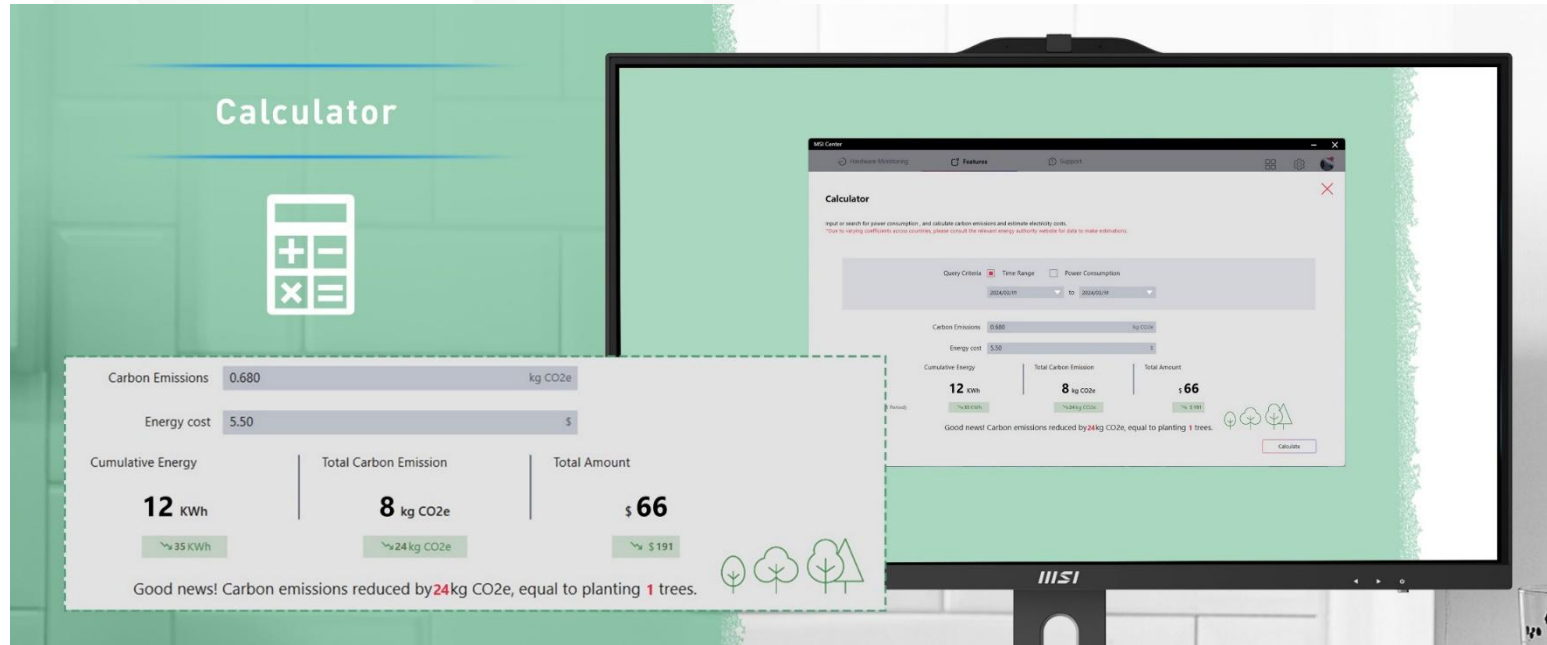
Calculator

Carbon Emissions 0.680 kg CO2e

Energy cost 5.50 $

Cumulative Energy

12 KWh

35 KWh

Total Carbon Emission

8 kg CO2e

24 kg CO2e

Total Amount

$ 66

$ 191

Good news! Carbon emissions reduced by 24kg CO2e, equal to planting 1 trees.

MSI Center

Hardware Monitoring Features Support

Calculator

Input or search for power consumption, and calculate carbon emissions and estimate electricity costs.
*Due to varying coefficients across countries, please consult the relevant energy authority website for data to make estimations.

Query Criteria Time Range Power Consumption

2024/01/11 to 2024/01/11

Carbon Emissions 0.680 kg CO2e

Energy cost 5.50 $

Cumulative Energy Total Carbon Emission Total Amount

12 KWh 8 kg CO2e $ 66

Period)

35 KWh 24 kg CO2e $ 191

Good news! Carbon emissions reduced by 24kg CO2e, equal to planting 1 trees.

Calculate

MSI